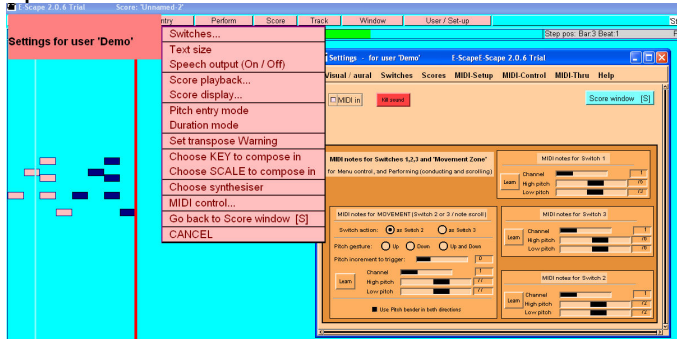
E-Scape 2.0.6 Trial Score: 'Unnamed-2'

ntry | Perform | Score | Track | Window | User / Set-up

Step pos: Bar:3 Beat:1

Settings for user 'Demo'

Switches...
Text size
Speech output (On / Off)
Score playback...
Score display...
Pitch entry mode
Duration mode
Set transpose Warning
Choose KEY to compose in
Choose SCALE to compose in
Choose synthesiser
MIDI control...
Go back to Score window [S]
CANCEL

Settings - for user 'Demo' E-Scape E-Scape 2.0.6 Trial

Visual / aural | Switches | Scores | MIDI-Setup | MIDI-Control | MIDI-Thru | Help

MIDI in | Kill sound | Score window [S]

MIDI notes for Switches 1,2,3 and "Movement Zone" for Menu control, and Performing (conducting and scrolling)

MIDI notes for Switch 1
Learn
Channel 1
High pitch 75
Low pitch 72

MIDI notes for MOVEMENT (Switch 2 or 3 / note scroll)
Switch action: as Switch 2 as Switch 3
Pitch gesture: Up Down Up and Down
Pitch increment to trigger: 0
Learn
Channel 1
High pitch 77
Low pitch 77
Use Pitch bender in both directions

MIDI notes for Switch 3
Learn
Channel 1
High pitch 76
Low pitch 76

MIDI notes for Switch 2
Learn
Channel 1
High pitch 72
Low pitch 72